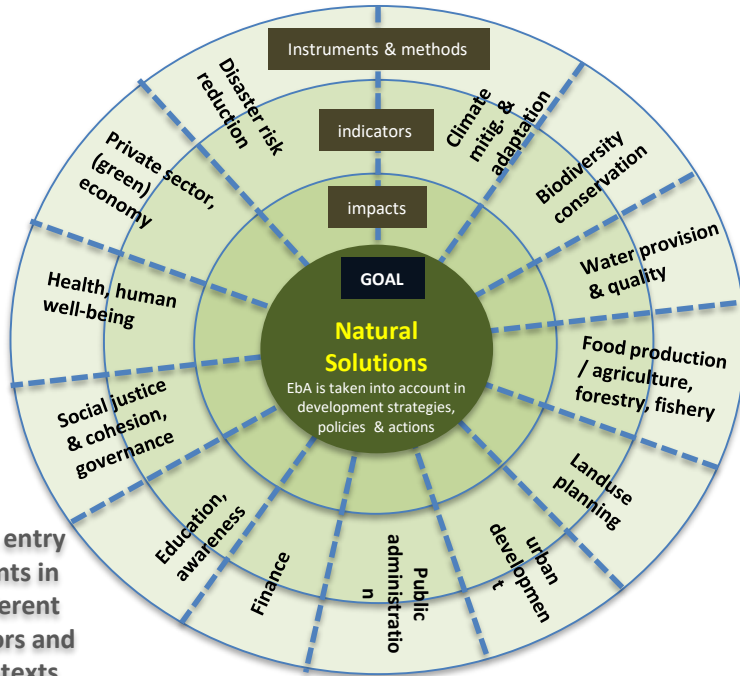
Instruments & methods

indicators

impacts

GOAL

Natural Solutions

EbA is taken into account in development strategies, policies & actions

Disaster risk reduction

Climate mitig. & adaptation

Biodiversity conservation

Water provision & quality

Food production / agriculture, forestry, fishery

Landuse planning

urban developmen t

Public administratio n

Finance

Education, awareness

Social justice & cohesion, governance

Health, human well-being

Private sector, (green) economy

entry
nts in
erent
ors and
texts